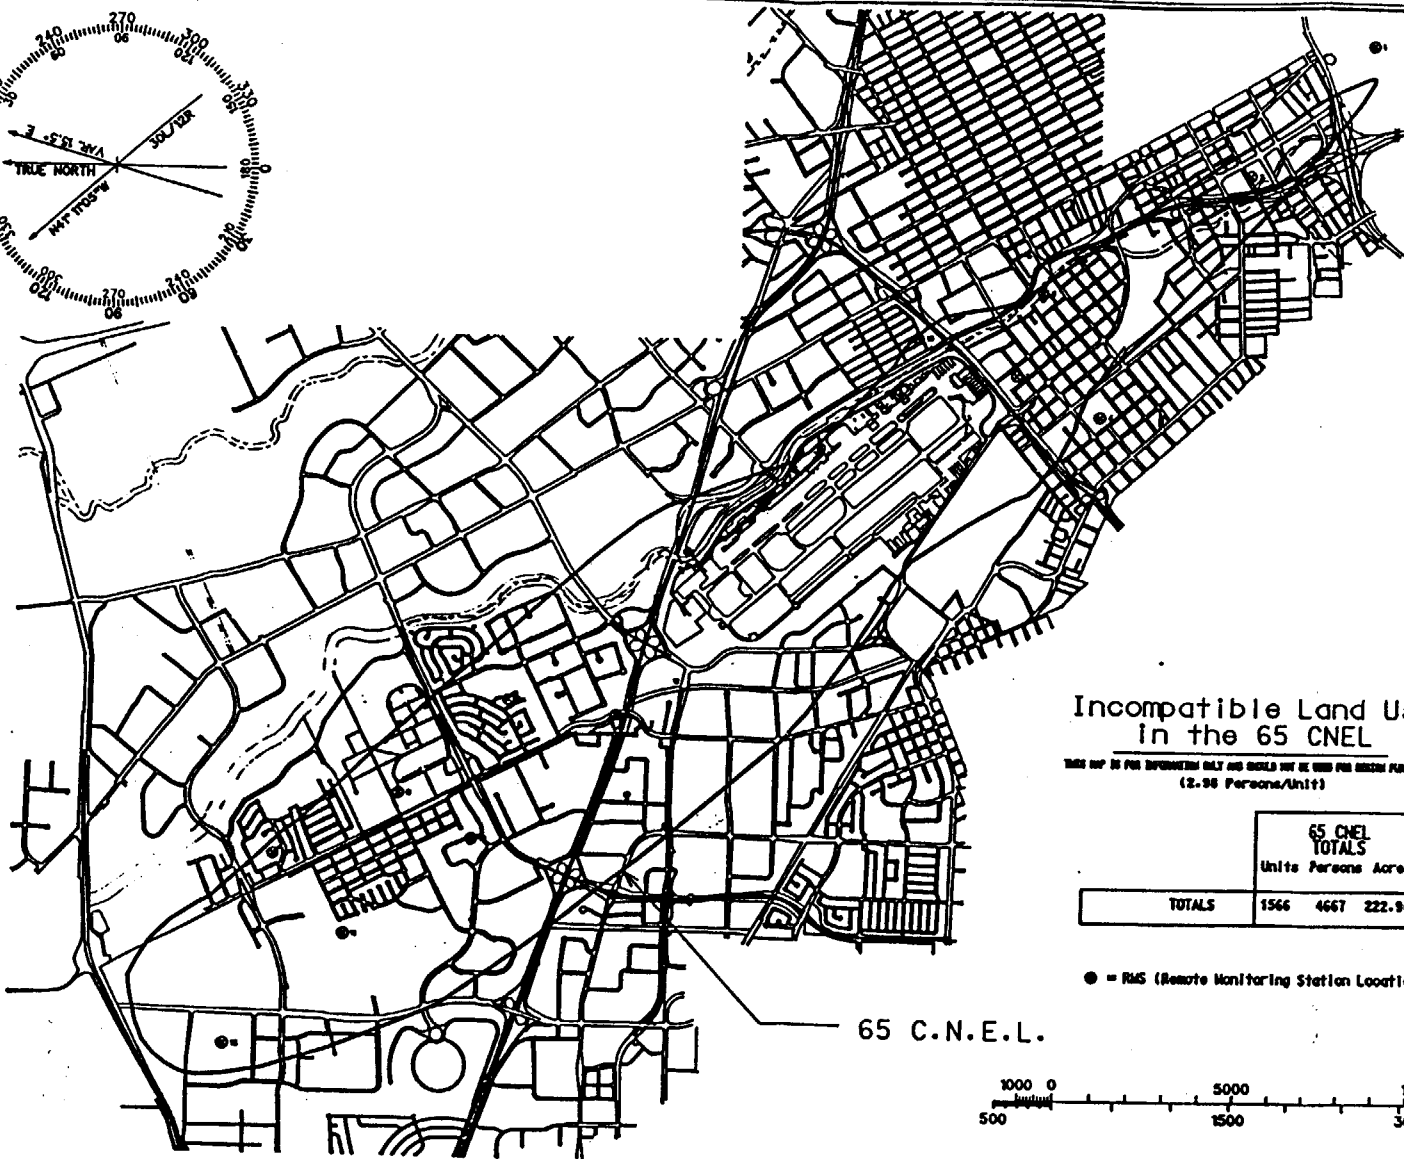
240 270 300
06 30L/12R
VAR. 15.5° E
TRUE NORTH
N41°11'05"W
180
210
120 270 240
06

Incompatible Land U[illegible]
In the 65 CNEL
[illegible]
(2.98 Persons/Unit)

| | 65 CNEL TOTALS | | |
|---|---|---|---|
| | Units | Persons | Acre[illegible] |
| TOTALS | 1566 | 4667 | 222.9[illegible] |

● = RMS (Remote Monitoring Station Locati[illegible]

65 C.N.E.L.

1000 0 5000
500 1500 3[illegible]